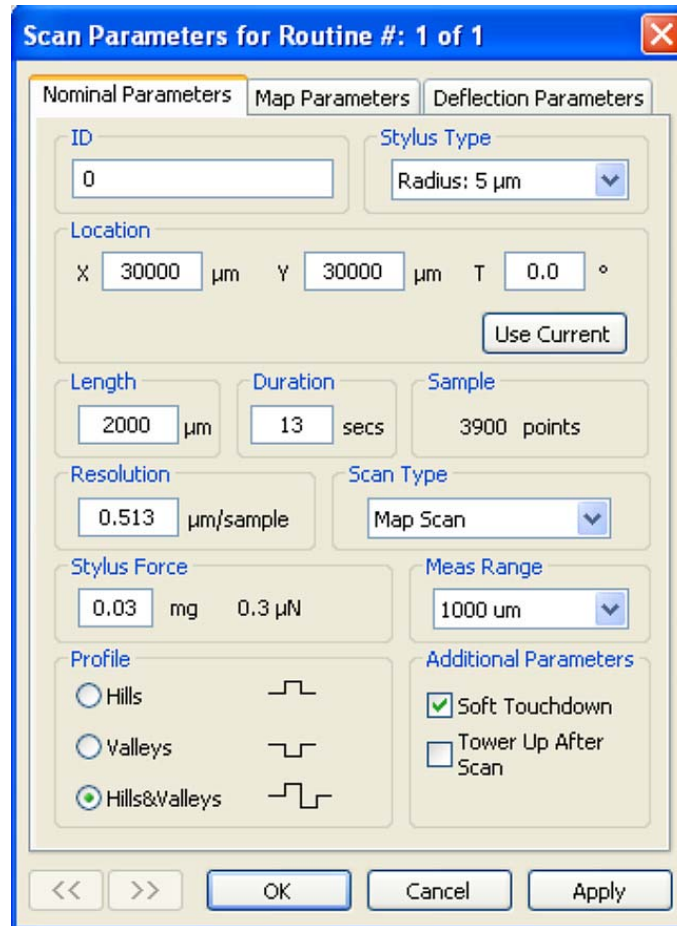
Scan Parameters for Routine #: 1 of 1

Nominal Parameters | Map Parameters | Deflection Parameters

ID
0

Stylus Type
Radius: 5 µm

Location
X 30000 µm Y 30000 µm T 0.0 °

Use Current

Length
2000 µm

Duration
13 secs

Sample
3900 points

Resolution
0.513 µm/sample

Scan Type
Map Scan

Stylus Force
0.03 mg 0.3 µN

Meas Range
1000 um

Profile
Hills
Valleys
Hills&Valleys

Additional Parameters
Soft Touchdown
Tower Up After Scan

<< >> OK Cancel Apply